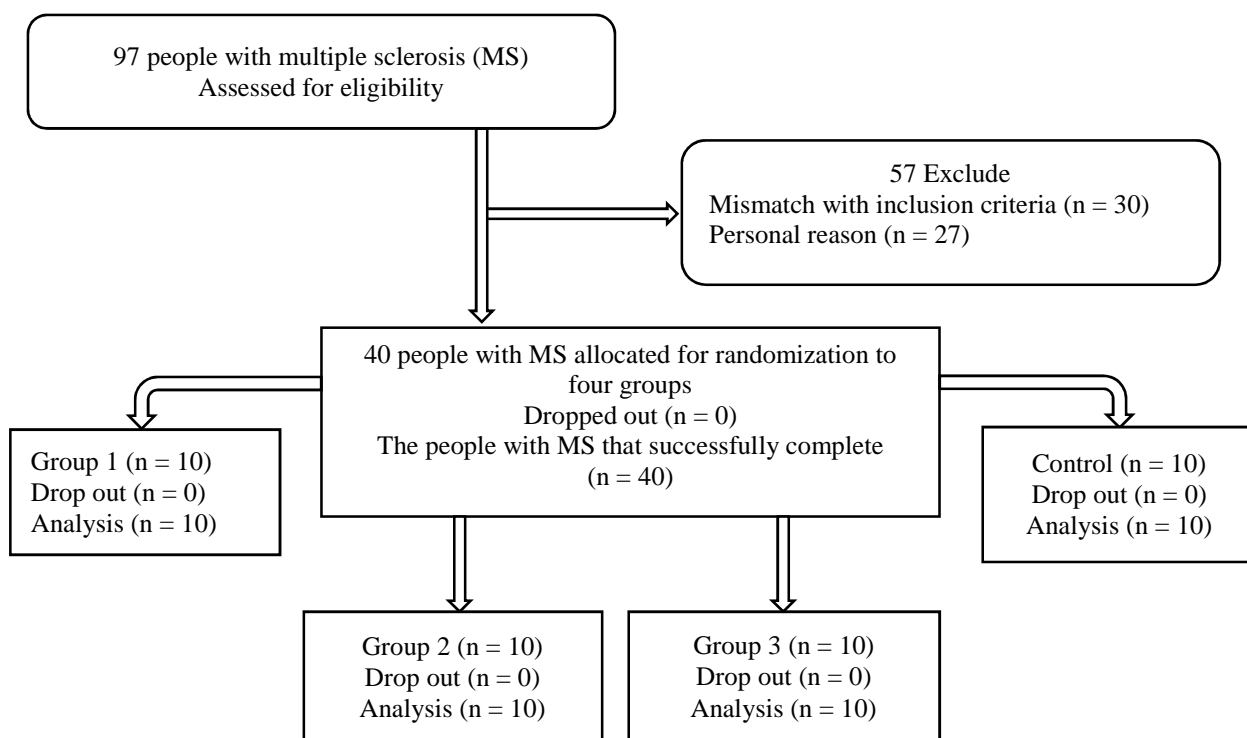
97 people with multiple sclerosis (MS)
Assessed for eligibility

57 Exclude
Mismatch with inclusion criteria (n = 30)
Personal reason (n = 27)

40 people with MS allocated for randomization to four groups
Dropped out (n = 0)
The people with MS that successfully complete (n = 40)

Group 1 (n = 10)
Drop out (n = 0)
Analysis (n = 10)

Control (n = 10)
Drop out (n = 0)
Analysis (n = 10)

Group 2 (n = 10)
Drop out (n = 0)
Analysis (n = 10)

Group 3 (n = 10)
Drop out (n = 0)
Analysis (n = 10)